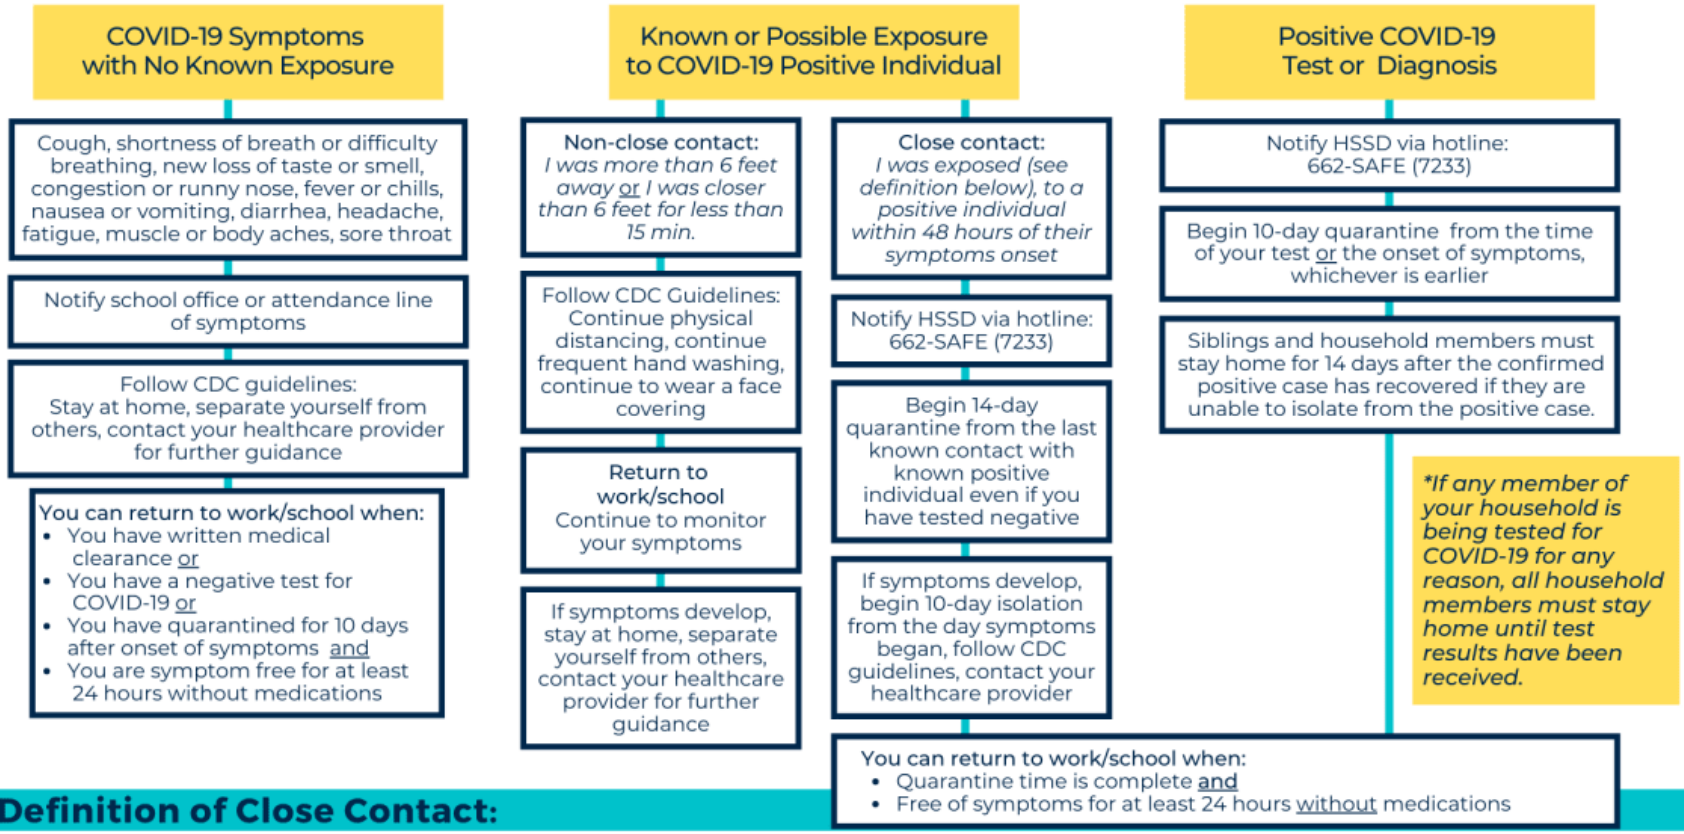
COVID-19 Symptoms with No Known Exposure

Cough, shortness of breath or difficulty breathing, new loss of taste or smell, congestion or runny nose, fever or chills, nausea or vomiting, diarrhea, headache, fatigue, muscle or body aches, sore throat

Notify school office or attendance line of symptoms

Follow CDC guidelines: Stay at home, separate yourself from others, contact your healthcare provider for further guidance

You can return to work/school when:
- You have written medical clearance or
- You have a negative test for COVID-19 or
- You have quarantined for 10 days after onset of symptoms and
- You are symptom free for at least 24 hours without medications

Known or Possible Exposure to COVID-19 Positive Individual

Non-close contact: I was more than 6 feet away or I was closer than 6 feet for less than 15 min.

Follow CDC Guidelines: Continue physical distancing, continue frequent hand washing, continue to wear a face covering

Return to work/school
Continue to monitor your symptoms

If symptoms develop, stay at home, separate yourself from others, contact your healthcare provider for further guidance

Close contact: I was exposed (see definition below), to a positive individual within 48 hours of their symptoms onset

Notify HSSD via hotline: 662-SAFE (7233)

Begin 14-day quarantine from the last known contact with known positive individual even if you have tested negative

If symptoms develop, begin 10-day isolation from the day symptoms began, follow CDC guidelines, contact your healthcare provider

Positive COVID-19 Test or Diagnosis

Notify HSSD via hotline: 662-SAFE (7233)

Begin 10-day quarantine from the time of your test or the onset of symptoms, whichever is earlier

Siblings and household members must stay home for 14 days after the confirmed positive case has recovered if they are unable to isolate from the positive case.

*If any member of your household is being tested for COVID-19 for any reason, all household members must stay home until test results have been received.

You can return to work/school when:
- Quarantine time is complete and
- Free of symptoms for at least 24 hours without medications

Definition of Close Contact: